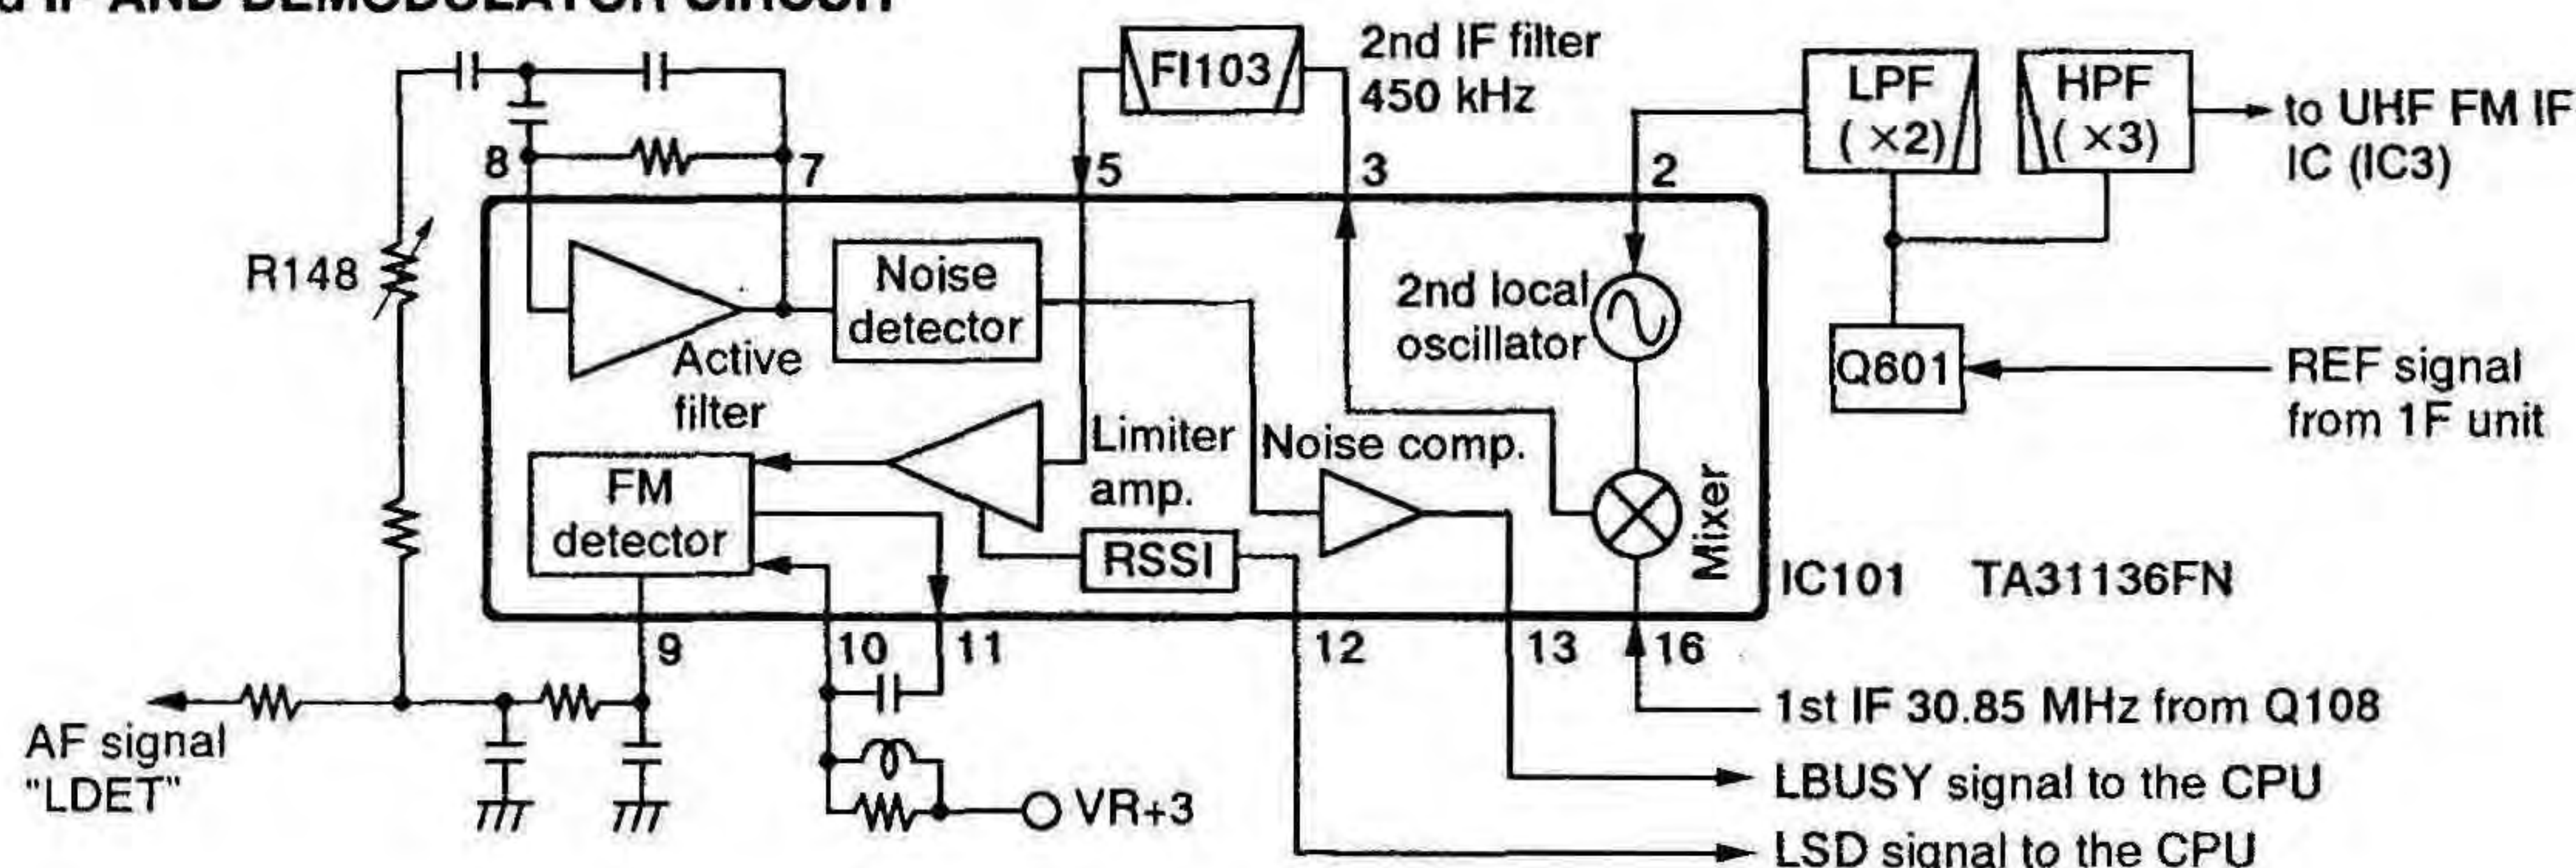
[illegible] IF AND DEMODULATOR CIRCUIT

FI103
2nd IF filter
450 kHz
LPF
( ×2)
HPF
( ×3)
to UHF FM IF IC (IC3)
8
7
5
3
2
R148
Noise detector
Active filter
2nd local oscillator
Q601
REF signal from 1F unit
Limiter amp.
Noise comp.
FM detector
RSSI
Mixer
IC101 TA31136FN
9
10
11
12
13
16
1st IF 30.85 MHz from Q108
AF signal "LDET"
LBUSY signal to the CPU
VR+3
LSD signal to the CPU